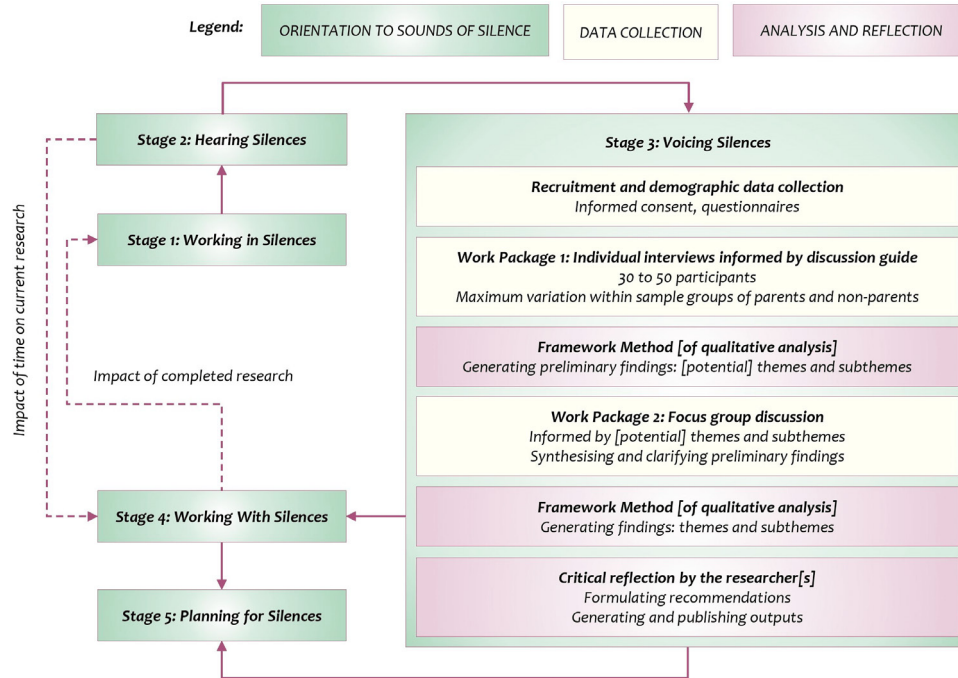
Legend: ORIENTATION TO SOUNDS OF SILENCE | DATA COLLECTION | ANALYSIS AND REFLECTION

Stage 2: Hearing Silences

Stage 1: Working in Silences

Impact of time on current research

Impact of completed research

Stage 4: Working With Silences

Stage 5: Planning for Silences

Stage 3: Voicing Silences

Recruitment and demographic data collection
Informed consent, questionnaires

Work Package 1: Individual interviews informed by discussion guide
30 to 50 participants
Maximum variation within sample groups of parents and non-parents

Framework Method [of qualitative analysis]
Generating preliminary findings: [potential] themes and subthemes

Work Package 2: Focus group discussion
Informed by [potential] themes and subthemes
Synthesising and clarifying preliminary findings

Framework Method [of qualitative analysis]
Generating findings: themes and subthemes

Critical reflection by the researcher[s]
Formulating recommendations
Generating and publishing outputs